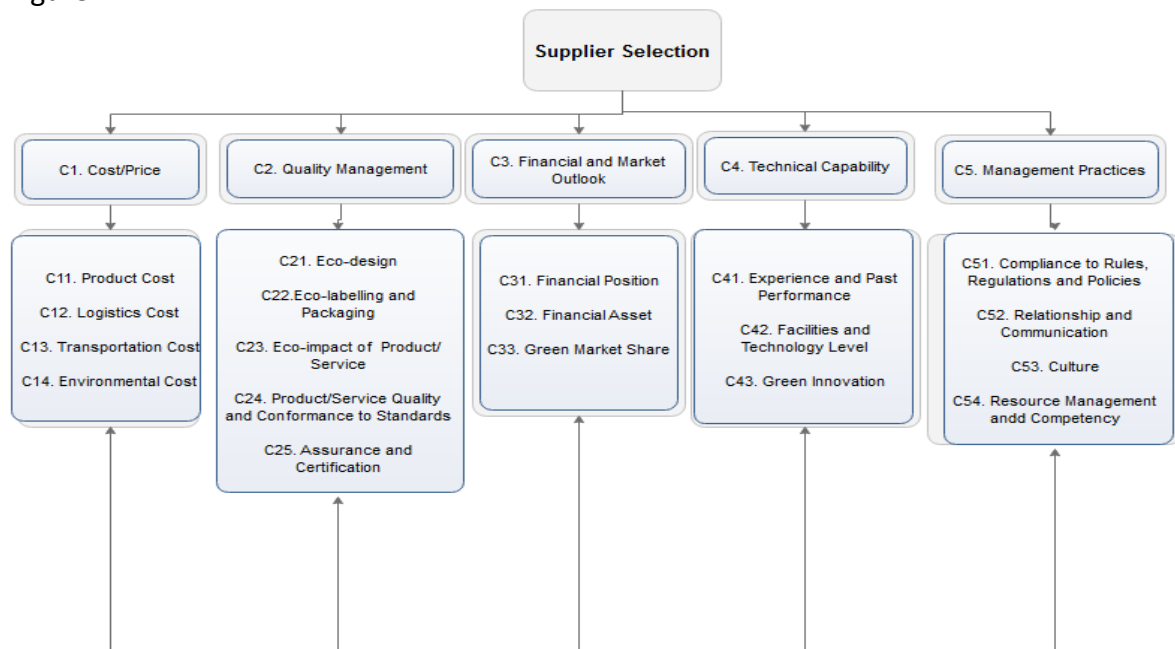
Supplier Selection

C1. Cost/Price

C2. Quality Management

C3. Financial and Market Outlook

C4. Technical Capability

C5. Management Practices

C11. Product Cost

C12. Logistics Cost

C13. Transportation Cost

C14. Environmental Cost

C21. Eco-design

C22.Eco-labelling and Packaging

C23. Eco-impact of Product/ Service

C24. Product/Service Quality and Conformance to Standards

C25. Assurance and Certification

C31. Financial Position

C32. Financial Asset

C33. Green Market Share

C41. Experience and Past Performance

C42. Facilities and Technology Level

C43. Green Innovation

C51. Compliance to Rules, Regulations and Policies

C52. Relationship and Communication

C53. Culture

C54. Resource Management andd Competency